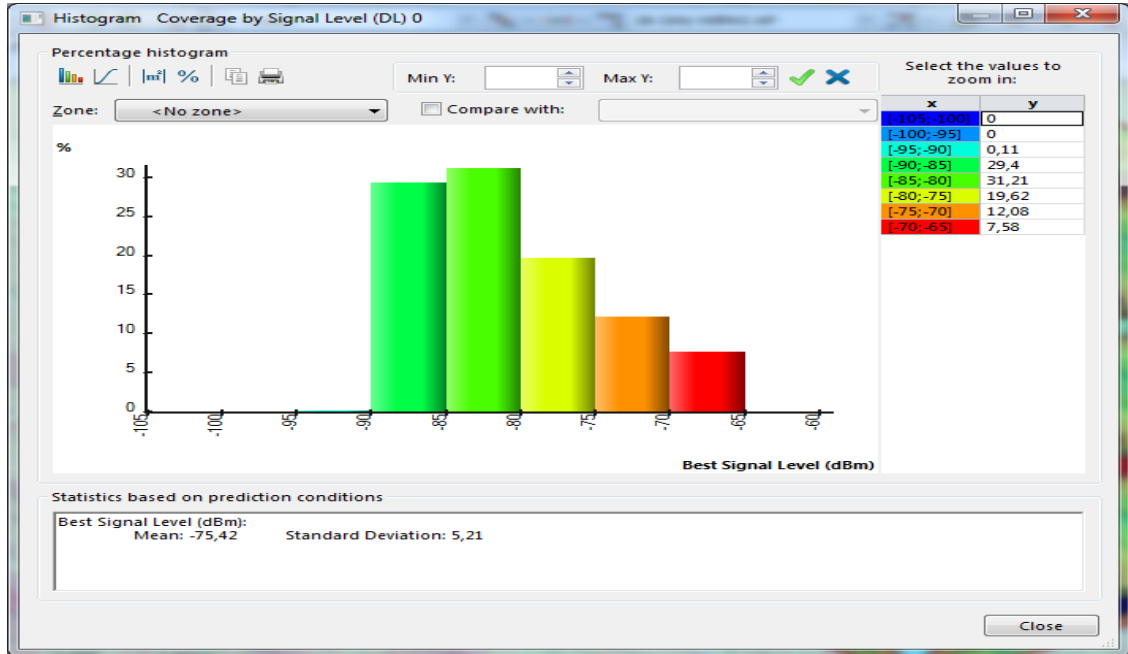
Histogram Coverage by Signal Level (DL) 0

Percentage histogram

%

Min Y:

Max Y:

Select the values to zoom in:

Zone: <No zone>

Compare with:

%

| x | y |
|---|---|
| [-105;-100] | 0 |
| [-100;-95] | 0 |
| [-95;-90] | 0,11 |
| [-90;-85] | 29,4 |
| [-85;-80] | 31,21 |
| [-80;-75] | 19,62 |
| [-75;-70] | 12,08 |
| [-70;-65] | 7,58 |

30
25
20
15
10
5
0

-105
-100
-95
-90
-85
-80
-75
-70
-65
-60

Best Signal Level (dBm)

Statistics based on prediction conditions

Best Signal Level (dBm):
Mean: -75,42 Standard Deviation: 5,21

Close